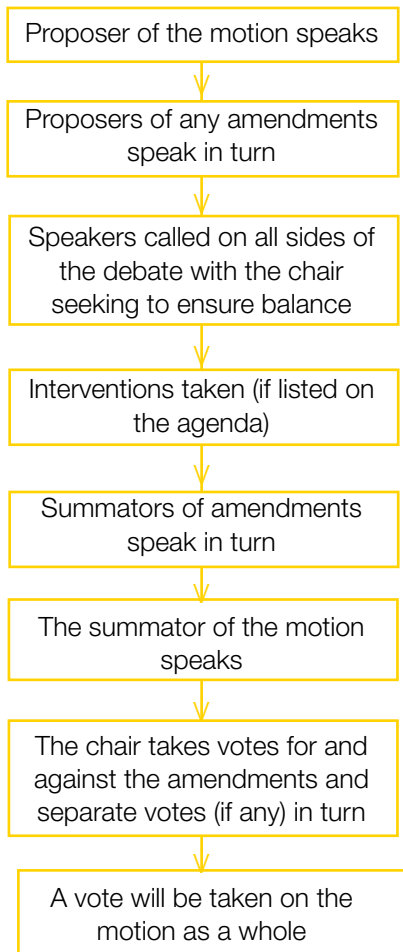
Proposer of the motion speaks

Proposers of any amendments speak in turn

Speakers called on all sides of the debate with the chair seeking to ensure balance

Interventions taken (if listed on the agenda)

Summators of amendments speak in turn

The summator of the motion speaks

The chair takes votes for and against the amendments and separate votes (if any) in turn

A vote will be taken on the motion as a whole